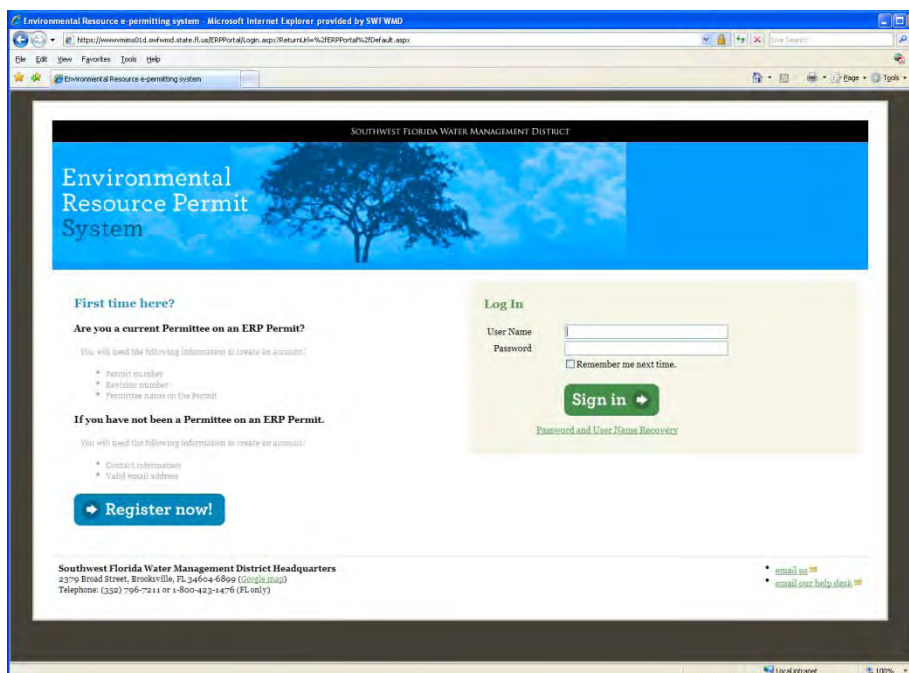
Environmental Resource e-permitting system - Microsoft Internet Explorer provided by SWFWMD

https://wwwwmms01d.swfwmd.state.fl.us/ERPPortal/Login.aspx?ReturnUrl=%2fERPPortal%2fDefault.aspx

Live Search

File Edit View Favorites Tools Help

Environmental Resource e-permitting system

Page Tools

SOUTHWEST FLORIDA WATER MANAGEMENT DISTRICT

Environmental Resource Permit System

First time here?

Are you a current Permittee on an ERP Permit?

You will need the following information to create an account:

- Permit number
- Revision number
- Permittee name on the Permit

If you have not been a Permittee on an ERP Permit.

You will need the following information to create an account:

- Contact information
- Valid email address

Register now!

Log In

User Name

Password

Remember me next time.

Sign in

Password and User Name Recovery

Southwest Florida Water Management District Headquarters
2379 Broad Street, Brooksville, FL 34604-6899 (Google map)
Telephone: (352) 796-7211 or 1-800-423-1476 (FL only)

- email us
- email our help desk

Local intranet 100%